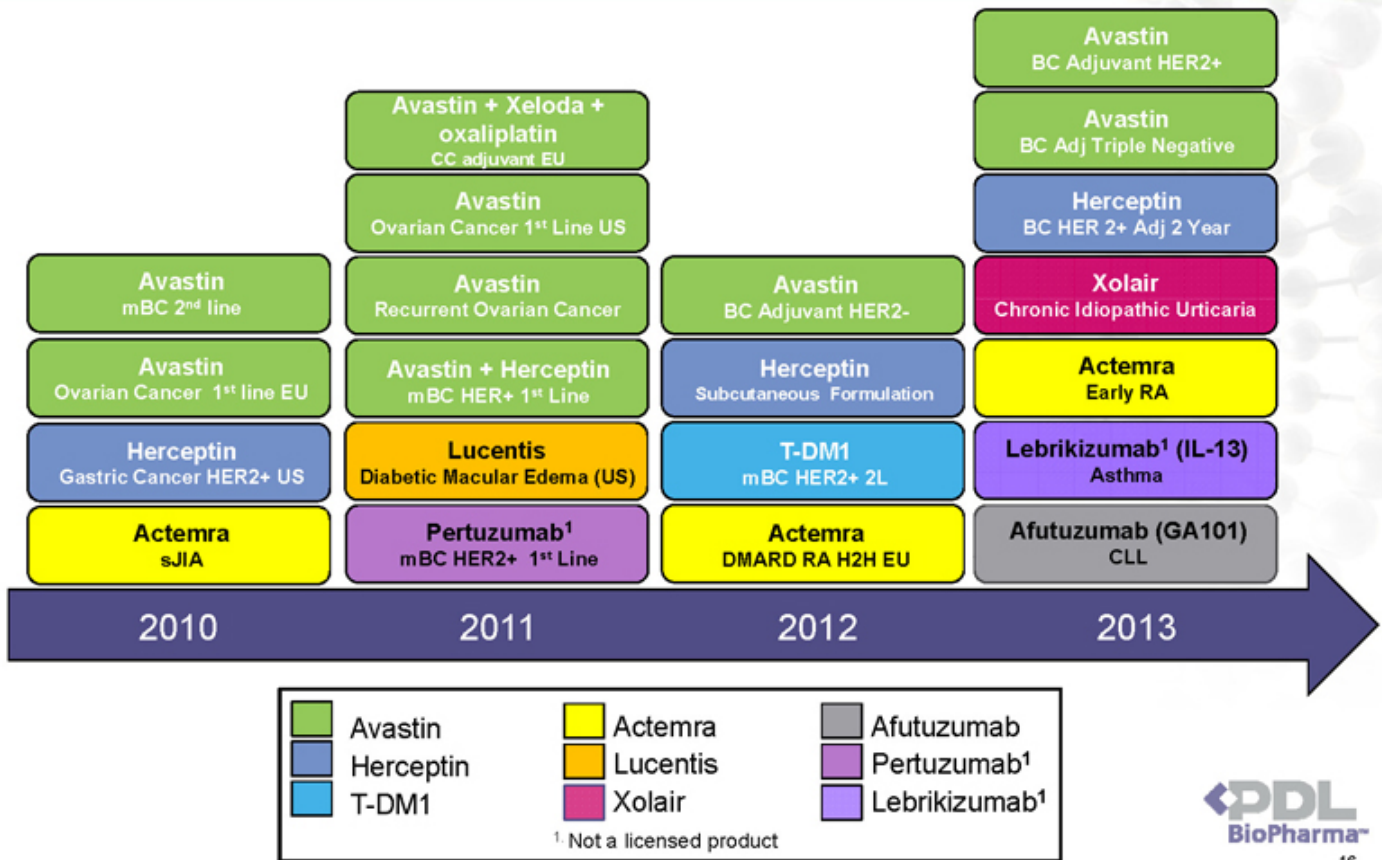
Avastin
BC Adjuvant HER2+

Avastin + Xeloda + oxaliplatin
CC adjuvant EU

Avastin
BC Adj Triple Negative

Avastin
Ovarian Cancer 1$^{st}$ Line US

Herceptin
BC HER 2+ Adj 2 Year

Avastin
mBC 2$^{nd}$ line

Avastin
Recurrent Ovarian Cancer

Avastin
BC Adjuvant HER2-

Xolair
Chronic Idiopathic Urticaria

Avastin
Ovarian Cancer 1$^{st}$ line EU

Avastin + Herceptin
mBC HER+ 1$^{st}$ Line

Herceptin
Subcutaneous Formulation

Actemra
Early RA

Herceptin
Gastric Cancer HER2+ US

Lucentis
Diabetic Macular Edema (US)

T-DM1
mBC HER2+ 2L

Lebrikizumab$^1$ (IL-13)
Asthma

Actemra
sJIA

Pertuzumab$^1$
mBC HER2+ 1$^{st}$ Line

Actemra
DMARD RA H2H EU

Afutuzumab (GA101)
CLL

2010 2011 2012 2013

Avastin
Herceptin
T-DM1
Actemra
Lucentis
Xolair
Afutuzumab
Pertuzumab$^1$
Lebrikizumab$^1$
$^1$ Not a licensed product

PDL BioPharma
46